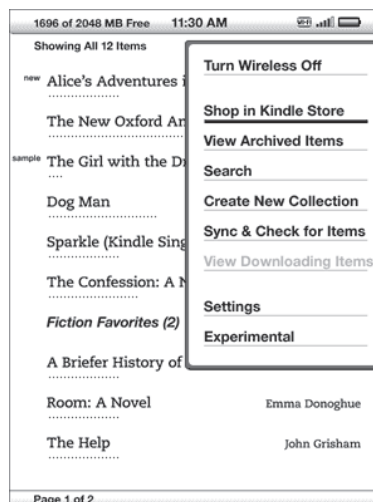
1696 of 2048 MB Free 11:30 AM

Showing All 12 Items

new Alice's Adventures i

The New Oxford Ar

sample The Girl with the D

Dog Man

Sparkle (Kindle Sing

The Confession: A N

*Fiction Favorites (2)*

A Briefer History of

Room: A Novel Emma Donoghue

The Help John Grisham

Page 1 of 2

Turn Wireless Off

Shop in Kindle Store

View Archived Items

Search

Create New Collection

Sync & Check for Items

View Downloading Items

Settings

Experimental